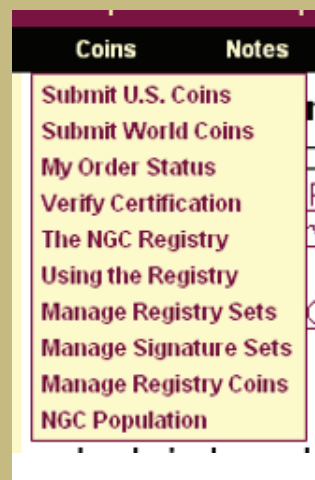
Coins Notes

Submit U.S. Coins
Submit World Coins
My Order Status
Verify Certification
The NGC Registry
Using the Registry
Manage Registry Sets
Manage Signature Sets
Manage Registry Coins
NGC Population